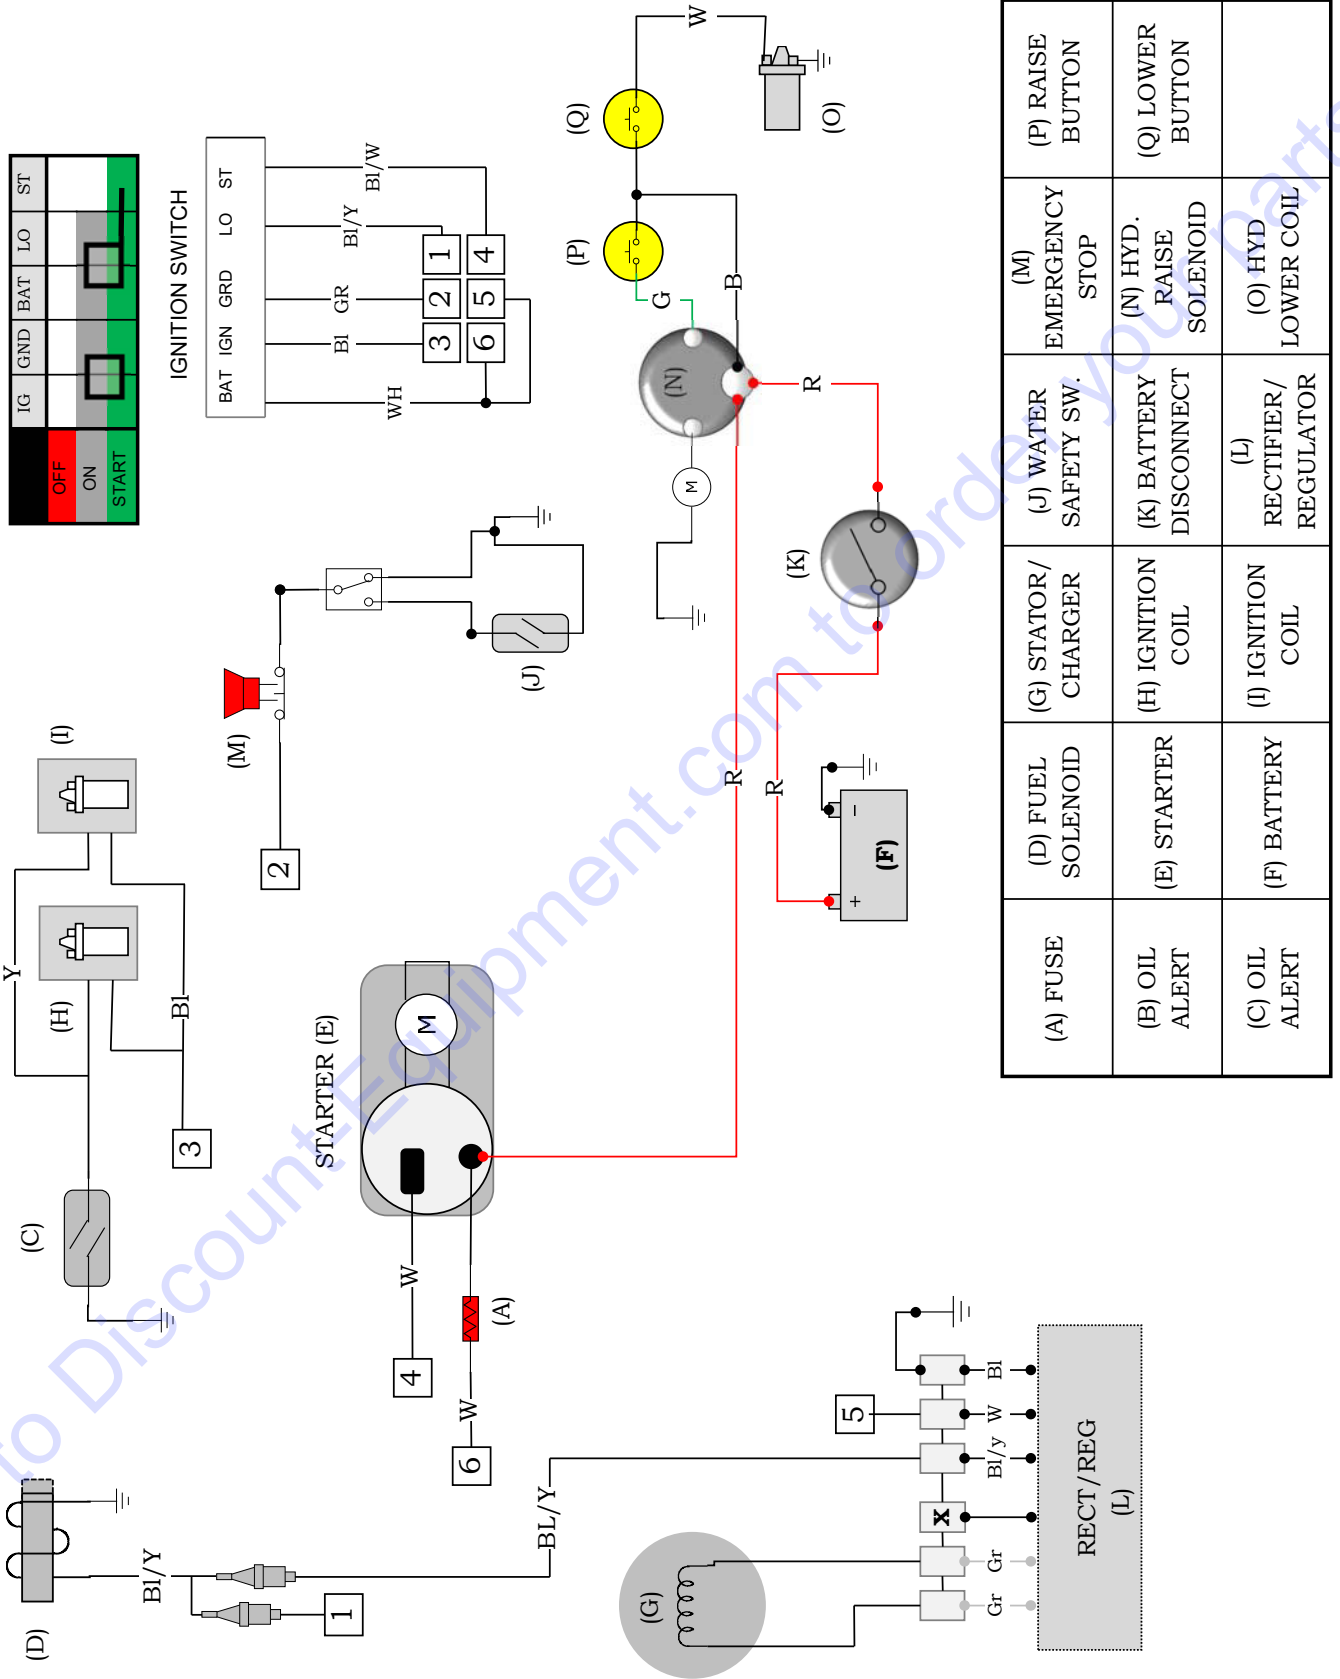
| | IG | GND | BAT | LO | ST |
|---|---|---|---|---|---|
| OFF | | | | | |
| ON | | | | | |
| START | | | | | |

IGNITION SWITCH

BAT IGN GRD LO ST

Bl/W
Bl/Y
GR
Bl
WH

1 4
2 5
3 6

(Q) (P) W (O) G B (N) R M (K) (J) (M) 2 R R (F) + −

(I) (H) Y Bl 3 (C) STARTER (E) M W (A) 4 W 6

(D) Bl/Y 1 BL/Y (G) 5 Bl W Bl/y X Gr Gr RECT/REG (L)

| (A) FUSE | (D) FUEL SOLENOID | (G) STATOR/ CHARGER | (J) WATER SAFETY SW. | (M) EMERGENCY STOP | (P) RAISE BUTTON |
|---|---|---|---|---|---|
| (B) OIL ALERT | (E) STARTER | (H) IGNITION COIL | (K) BATTERY DISCONNECT | (N) HYD. RAISE SOLENOID | (Q) LOWER BUTTON |
| (C) OIL ALERT | (F) BATTERY | (I) IGNITION COIL | (L) RECTIFIER/ REGULATOR | (O) HYD LOWER COIL | |